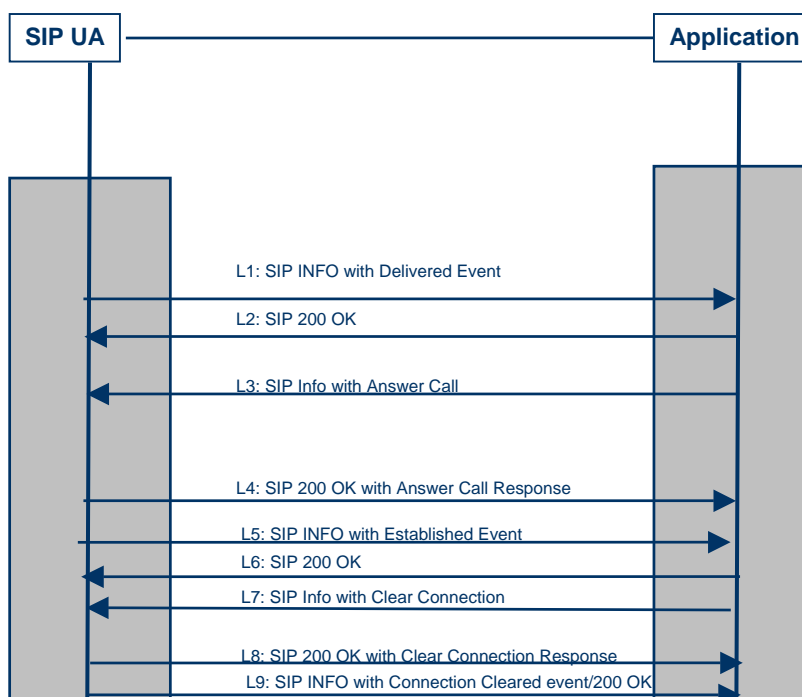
SIP UA

Application

L1: SIP INFO with Delivered Event

L2: SIP 200 OK

L3: SIP Info with Answer Call

L4: SIP 200 OK with Answer Call Response

L5: SIP INFO with Established Event

L6: SIP 200 OK

L7: SIP Info with Clear Connection

L8: SIP 200 OK with Clear Connection Response

L9: SIP INFO with Connection Cleared event/200 OK